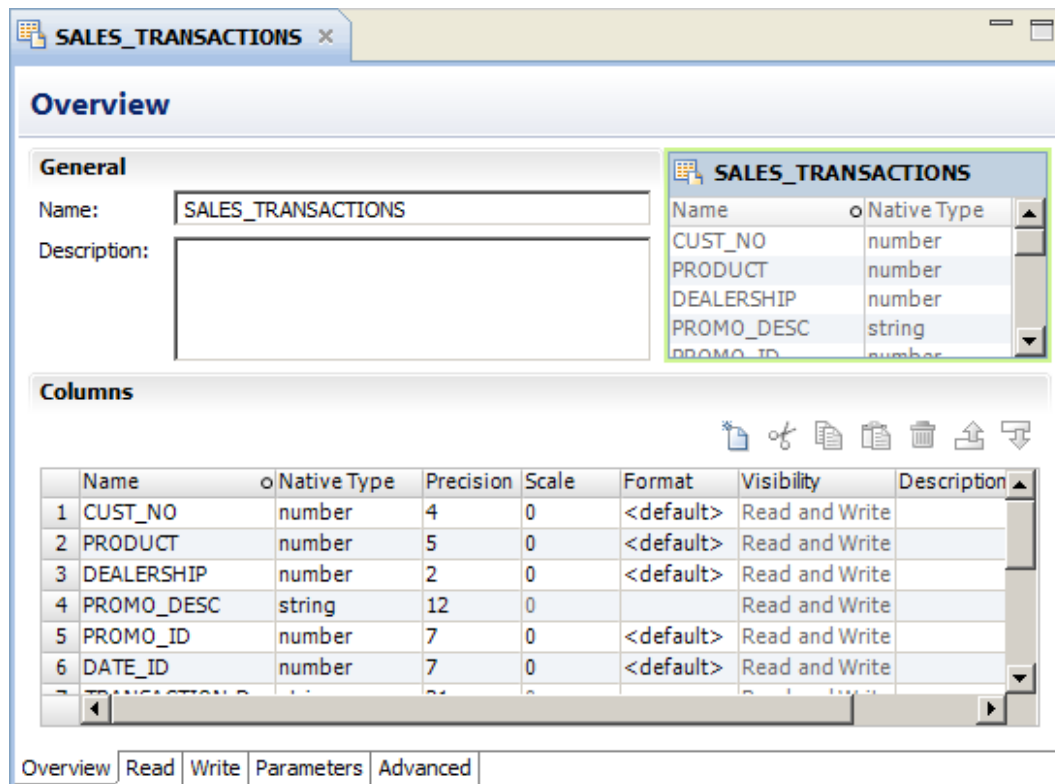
SALES_TRANSACTIONS ×

Overview

General

Name: SALES_TRANSACTIONS

Description:

SALES_TRANSACTIONS

| Name | Native Type |
|---|---|
| CUST_NO | number |
| PRODUCT | number |
| DEALERSHIP | number |
| PROMO_DESC | string |
| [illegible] | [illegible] |

Columns

| | Name | Native Type | Precision | Scale | Format | Visibility | Description |
|---|---|---|---|---|---|---|---|
| 1 | CUST_NO | number | 4 | 0 | <default> | Read and Write | |
| 2 | PRODUCT | number | 5 | 0 | <default> | Read and Write | |
| 3 | DEALERSHIP | number | 2 | 0 | <default> | Read and Write | |
| 4 | PROMO_DESC | string | 12 | 0 | | Read and Write | |
| 5 | PROMO_ID | number | 7 | 0 | <default> | Read and Write | |
| 6 | DATE_ID | number | 7 | 0 | <default> | Read and Write | |
| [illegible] | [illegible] | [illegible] | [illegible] | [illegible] | | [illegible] | |

Overview | Read | Write | Parameters | Advanced